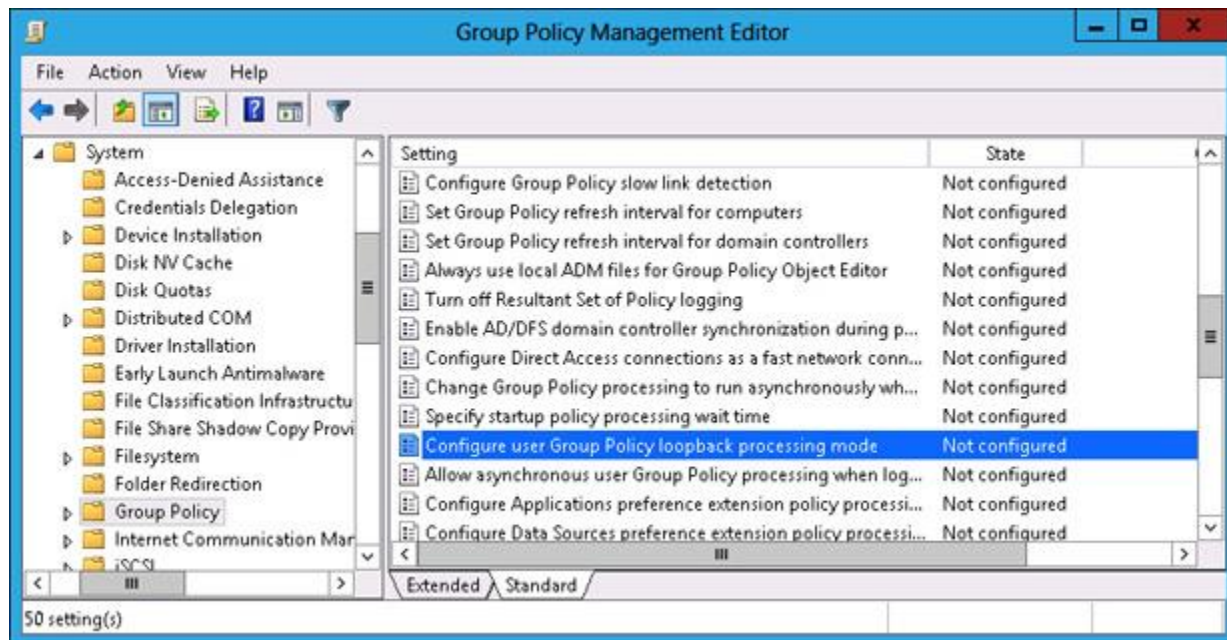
Group Policy Management Editor

File Action View Help

System
Access-Denied Assistance
Credentials Delegation
Device Installation
Disk NV Cache
Disk Quotas
Distributed COM
Driver Installation
Early Launch Antimalware
File Classification Infrastructu
File Share Shadow Copy Provi
Filesystem
Folder Redirection
Group Policy
Internet Communication Mar
iSCSI

| Setting | State |
|---|---|
| Configure Group Policy slow link detection | Not configured |
| Set Group Policy refresh interval for computers | Not configured |
| Set Group Policy refresh interval for domain controllers | Not configured |
| Always use local ADM files for Group Policy Object Editor | Not configured |
| Turn off Resultant Set of Policy logging | Not configured |
| Enable AD/DFS domain controller synchronization during p... | Not configured |
| Configure Direct Access connections as a fast network conn... | Not configured |
| Change Group Policy processing to run asynchronously wh... | Not configured |
| Specify startup policy processing wait time | Not configured |
| Configure user Group Policy loopback processing mode | Not configured |
| Allow asynchronous user Group Policy processing when log... | Not configured |
| Configure Applications preference extension policy processi... | Not configured |
| Configure Data Sources preference extension policy processi... | Not configured |

Extended Standard

50 setting(s)